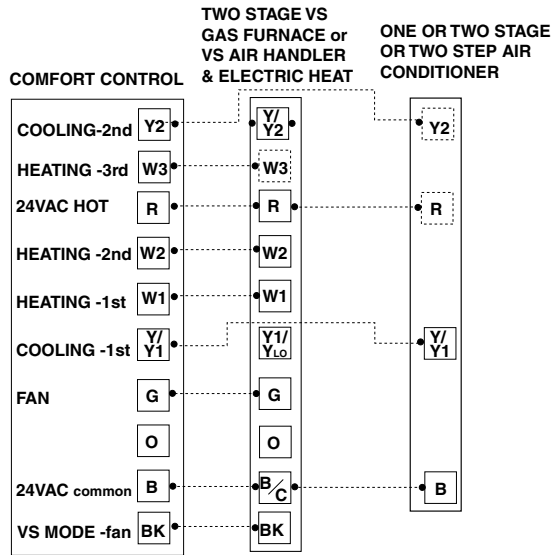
TWO STAGE VS GAS FURNACE or VS AIR HANDLER & ELECTRIC HEAT

ONE OR TWO STAGE OR TWO STEP AIR CONDITIONER

COMFORT CONTROL

COOLING-2nd Y2
HEATING -3rd W3
24VAC HOT R
HEATING -2nd W2
HEATING -1st W1
COOLING -1st Y/Y1
FAN G
O
24VAC common B
VS MODE -fan BK

Y/Y2
W3
R
W2
W1
Y1/YLO
G
O
B/C
BK

Y2
R
Y/Y1
B